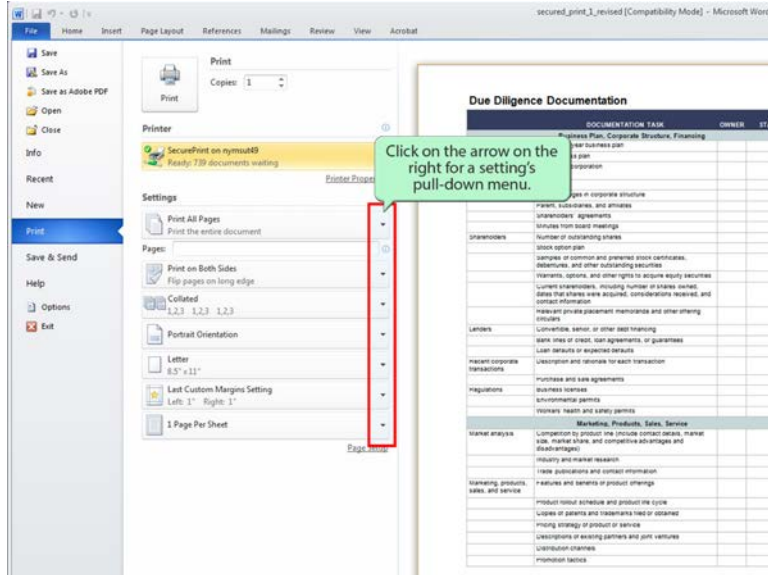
secured_print_1_revised [Compatibility Mode] - Microsoft Word

File Home Insert Page Layout References Mailings Review View Acrobat

Save
Save As
Save as Adobe PDF
Open
Close
Info
Recent
New
Print
Save & Send
Help
Options
Exit

Print
Copies: 1
Print

Printer
SecurePrint on nymout49
Ready: 739 documents waiting
Printer Properties

Settings
Print All Pages
Print the entire document
Pages:
Print on Both Sides
Flip pages on long edge
Collated
1,2,3 1,2,3 1,2,3
Portrait Orientation
Letter
8.5" x 11"
Last Custom Margins Setting
Left: 1" Right: 1"
1 Page Per Sheet
Page Setup

Click on the arrow on the right for a setting's pull-down menu.

Due Diligence Documentation

| | DOCUMENTATION TASK | OWNER | ST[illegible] |
|---|---|---|---|
| | Business Plan, Corporate Structure, Financing | | |
| | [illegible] year business plan | | |
| | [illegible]s plan | | |
| | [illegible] corporation | | |
| | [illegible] | | |
| | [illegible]ges in corporate structure | | |
| | Parent, subsidiaries, and affiliates | | |
| | Shareholders' agreements | | |
| | Minutes from board meetings | | |
| Shareholders | Number of outstanding shares | | |
| | Stock option plan | | |
| | Samples of common and preferred stock certificates, debentures, and other outstanding securities | | |
| | Warrants, options, and other rights to acquire equity securities | | |
| | Current shareholders, including number of shares owned, dates that shares were acquired, considerations received, and contact information | | |
| | Relevant private placement memoranda and other offering circulars | | |
| Lenders | Convertible, senior, or other debt financing | | |
| | Bank lines of credit, loan agreements, or guarantees | | |
| | Loan defaults or expected defaults | | |
| Recent corporate transactions | Description and rationale for each transaction | | |
| | Purchase and sale agreements | | |
| Regulations | Business licenses | | |
| | Environmental permits | | |
| | Workers' health and safety permits | | |
| | Marketing, Products, Sales, Service | | |
| Market analysis | Competition by product line (include contact details, market size, market share, and competitive advantages and disadvantages) | | |
| | Industry and market research | | |
| | Trade publications and contact information | | |
| Marketing, products, sales, and service | Features and benefits of product offerings | | |
| | Product rollout schedule and product life cycle | | |
| | Copies of patents and trademarks filed or obtained | | |
| | Pricing strategy of product or service | | |
| | Descriptions of existing partners and joint ventures | | |
| | Distribution channels | | |
| | Promotion tactics | | |